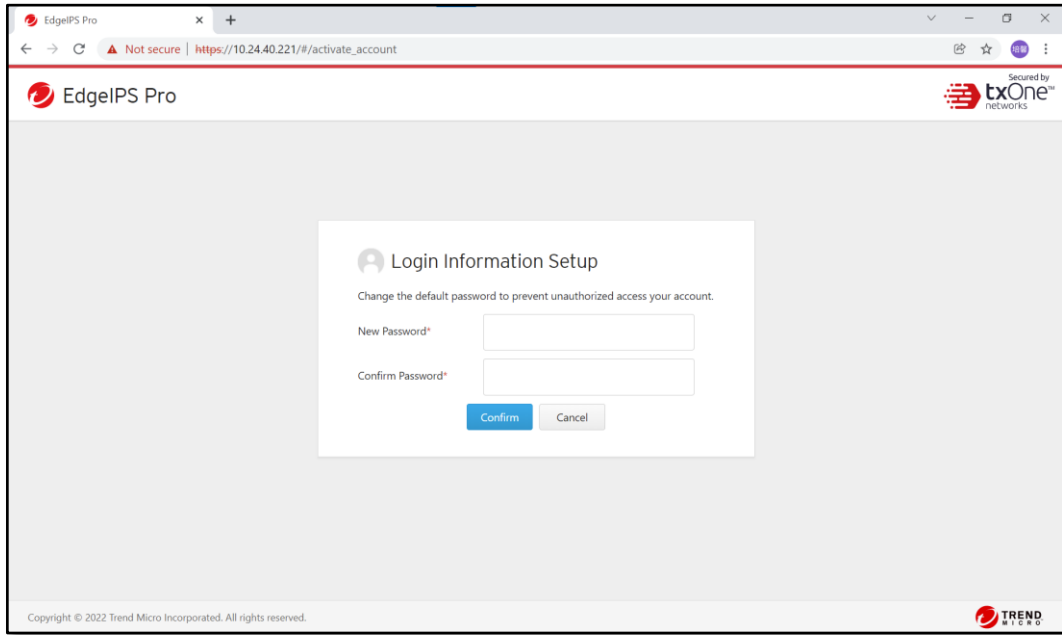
EdgeIPS Pro ×

Not secure | https://10.24.40.221/#/activate_account

EdgeIPS Pro

Secured by txOne™ networks

Login Information Setup

Change the default password to prevent unauthorized access your account.

New Password*

Confirm Password*

Confirm Cancel

Copyright © 2022 Trend Micro Incorporated. All rights reserved.

TREND MICRO